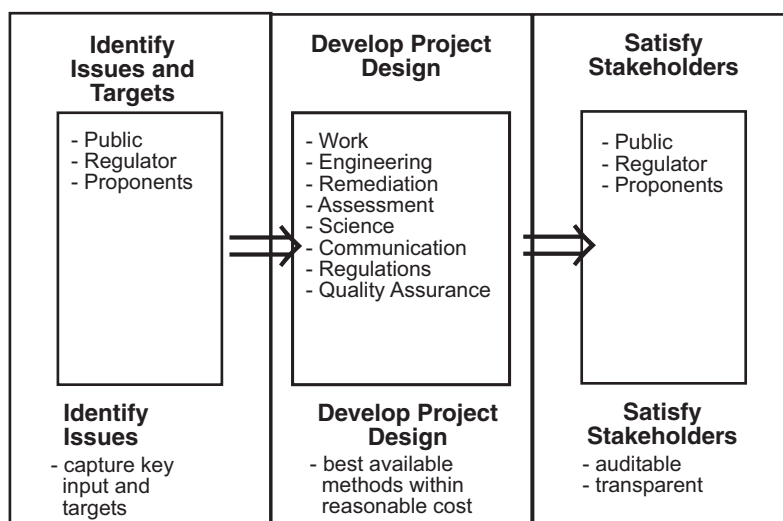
Identify Issues and Targets

- Public
- Regulator
- Proponents

Identify Issues

- capture key input and targets

Develop Project Design

- Work
- Engineering
- Remediation
- Assessment
- Science
- Communication
- Regulations
- Quality Assurance

Develop Project Design

- best available methods within reasonable cost

Satisfy Stakeholders

- Public
- Regulator
- Proponents

Satisfy Stakeholders

- auditable
- transparent